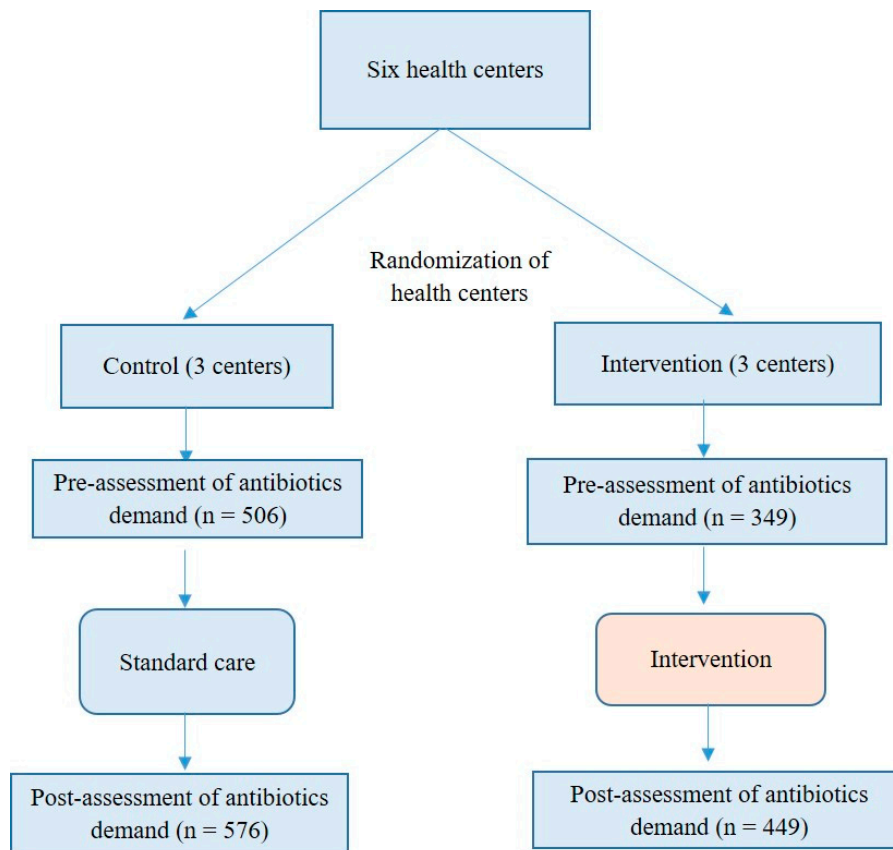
Six health centers

Randomization of health centers

Control (3 centers)

Pre-assessment of antibiotics demand (n = 506)

Standard care

Post-assessment of antibiotics demand (n = 576)

Intervention (3 centers)

Pre-assessment of antibiotics demand (n = 349)

Intervention

Post-assessment of antibiotics demand (n = 449)